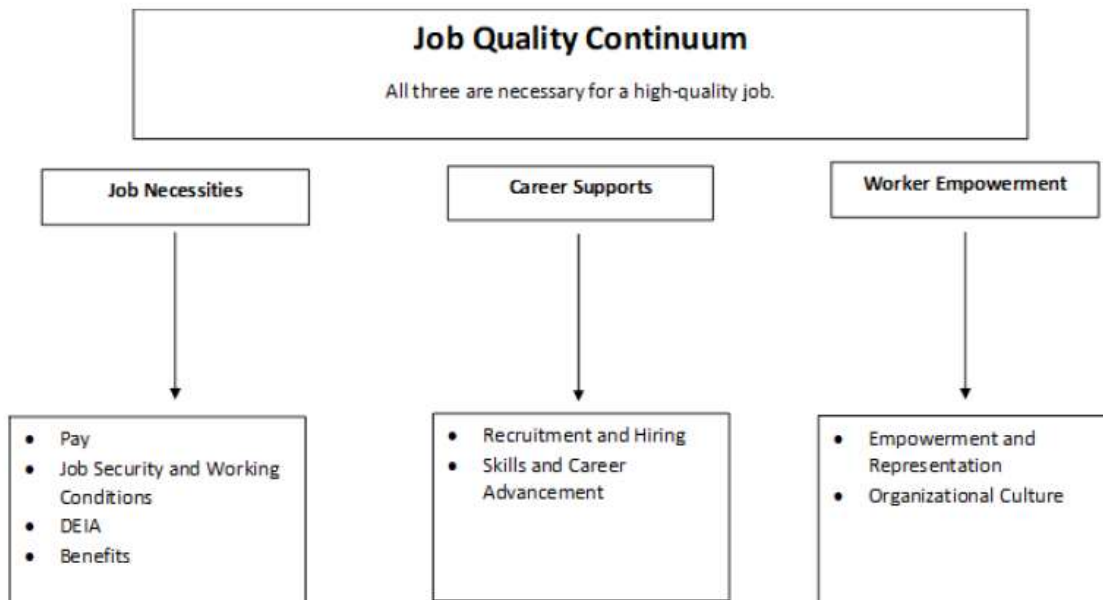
Job Quality Continuum

All three are necessary for a high-quality job.

Job Necessities

Career Supports

Worker Empowerment

- Pay
- Job Security and Working Conditions
- DEIA
- Benefits

- Recruitment and Hiring
- Skills and Career Advancement

- Empowerment and Representation
- Organizational Culture